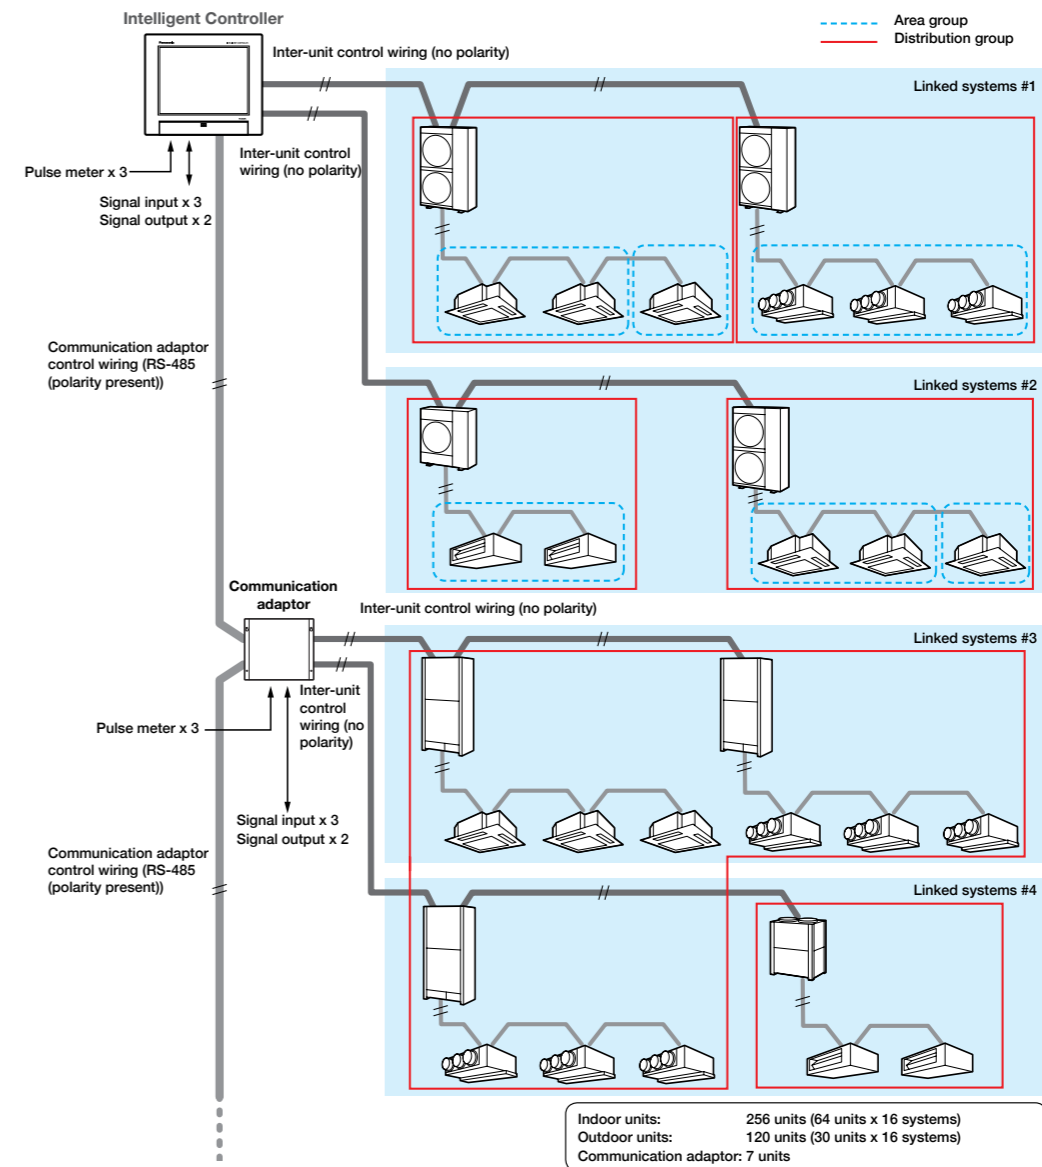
Intelligent Controller

Area group
Distribution group

Inter-unit control wiring (no polarity)

Linked systems #1

Pulse meter x 3

Inter-unit control wiring (no polarity)

Signal input x 3
Signal output x 2

Communication adaptor control wiring (RS-485 (polarity present))

Linked systems #2

Communication adaptor

Inter-unit control wiring (no polarity)

Linked systems #3

Inter-unit control wiring (no polarity)

Pulse meter x 3

Signal input x 3
Signal output x 2

Communication adaptor control wiring (RS-485 (polarity present))

Linked systems #4

Indoor units: 256 units (64 units x 16 systems)
Outdoor units: 120 units (30 units x 16 systems)
Communication adaptor: 7 units